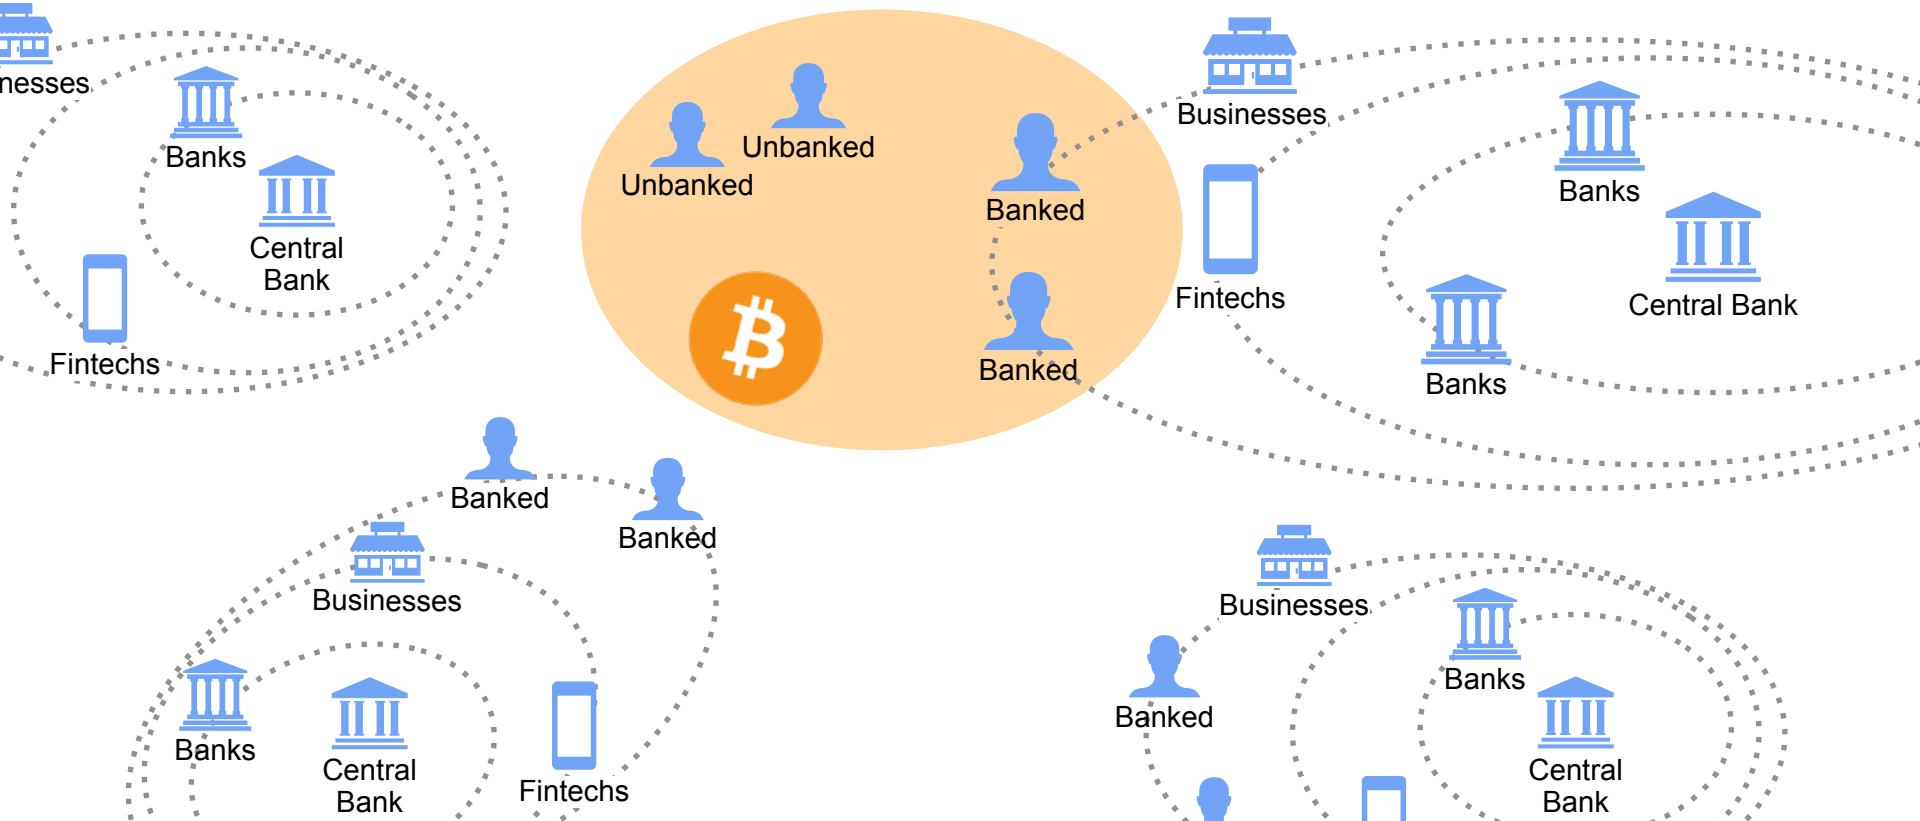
nesses
Banks
Central Bank
Fintechs

Unbanked
Unbanked
Banked
Banked

Businesses
Fintechs
Banks
Central Bank
Banks

Banked
Banked
Businesses
Banks
Central Bank
Fintechs

Businesses
Banked
Banks
Central Bank